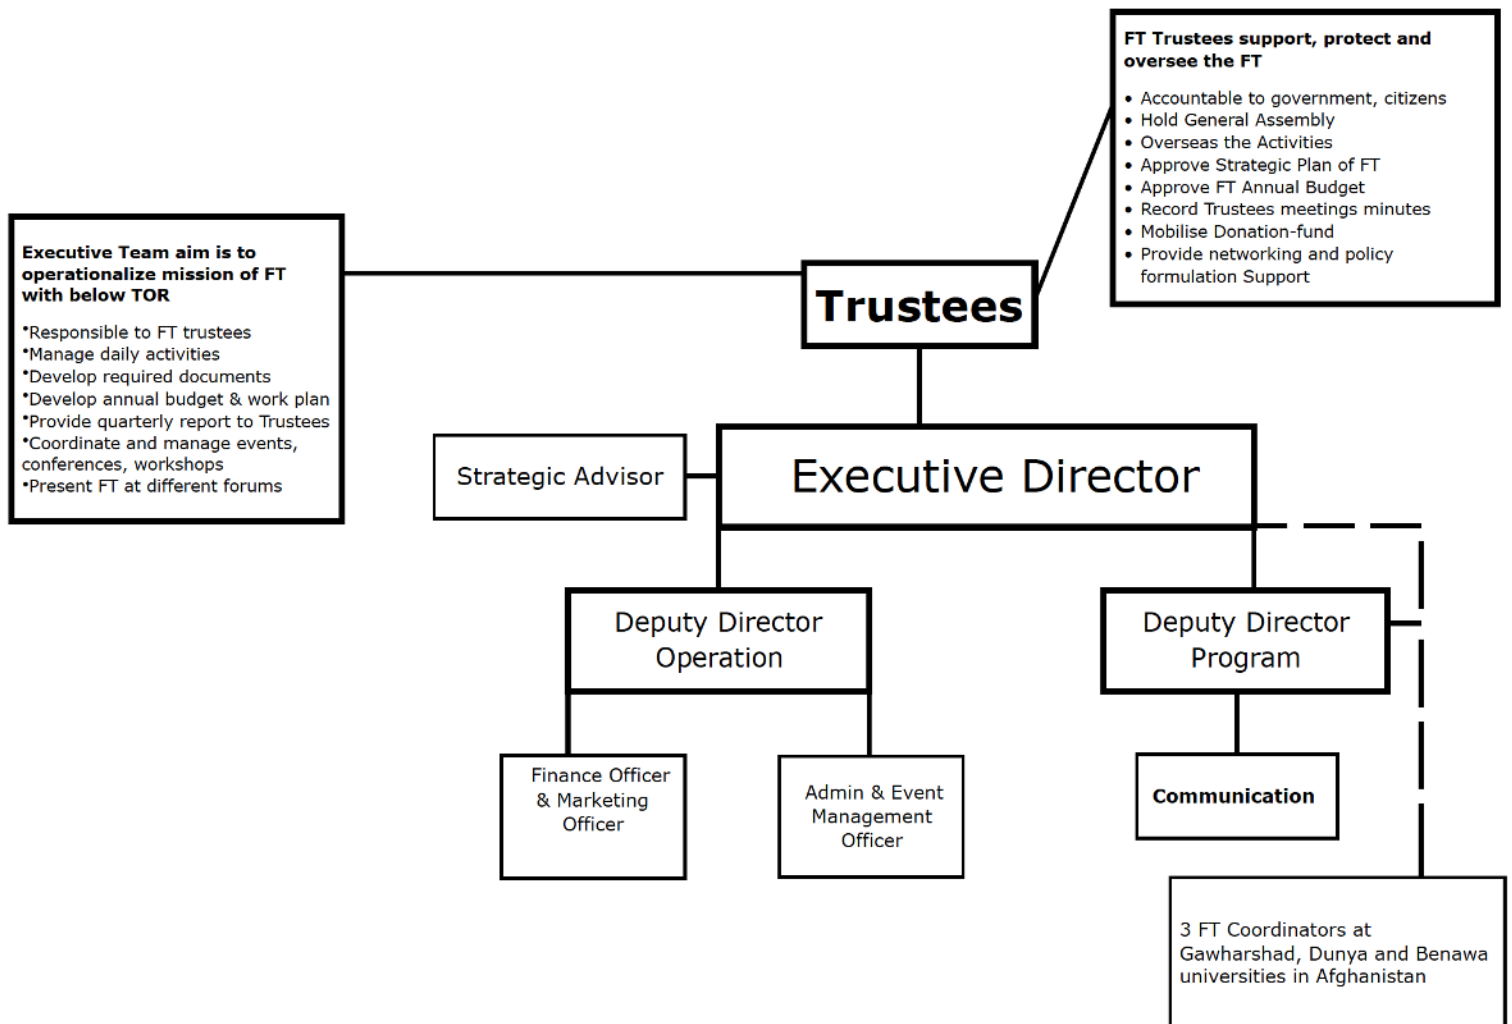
FT Trustees support, protect and oversee the FT

• Accountable to government, citizens
• Hold General Assembly
• Overseas the Activities
• Approve Strategic Plan of FT
• Approve FT Annual Budget
• Record Trustees meetings minutes
• Mobilise Donation-fund
• Provide networking and policy formulation Support

Executive Team aim is to operationalize mission of FT with below TOR

•Responsible to FT trustees
•Manage daily activities
•Develop required documents
•Develop annual budget & work plan
•Provide quarterly report to Trustees
•Coordinate and manage events, conferences, workshops
•Present FT at different forums

Trustees

Strategic Advisor

Executive Director

Deputy Director Operation

Deputy Director Program

Finance Officer & Marketing Officer

Admin & Event Management Officer

Communication

3 FT Coordinators at Gawharshad, Dunya and Benawa universities in Afghanistan